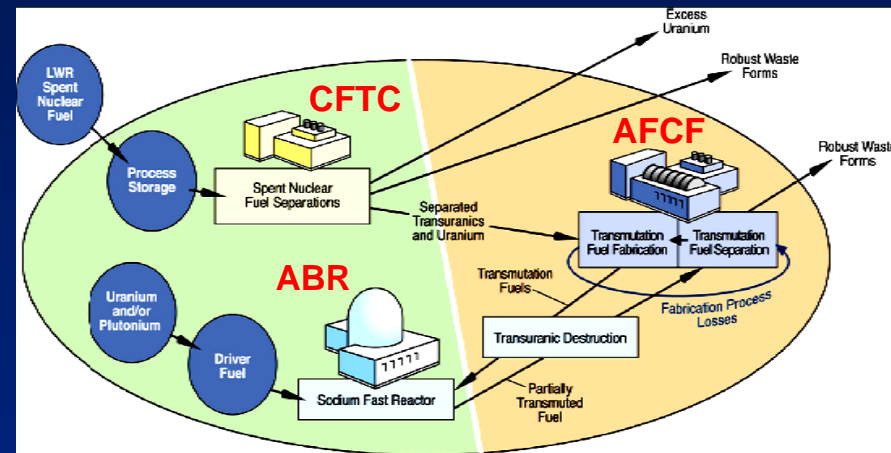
LWR Spent Nuclear Fuel

Process Storage

CFTC

Spent Nuclear Fuel Separations

Excess Uranium

Robust Waste Forms

AFCF

Robust Waste Forms

Separated Transuranics and Uranium

Transmutation Fuel Fabrication

Transmutation Fuel Separation

ABR

Uranium and/or Plutonium

Driver Fuel

Transmutation Fuels

Fabrication Process Losses

Transuranic Destruction

Sodium Fast Reactor

Partially Transmuted Fuel